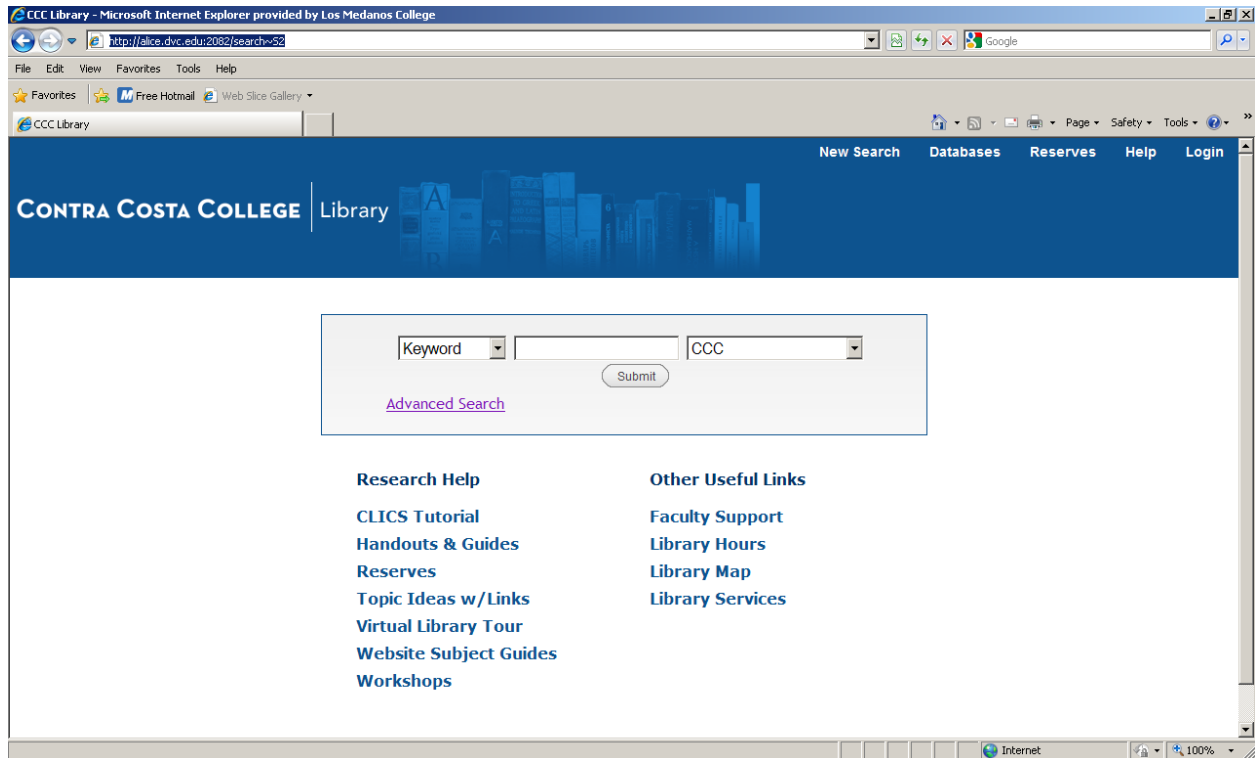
CCC Library - Microsoft Internet Explorer provided by Los Medanos College

http://alice.dvc.edu:2082/search~S2

Google

File Edit View Favorites Tools Help

Favorites | Free Hotmail | Web Slice Gallery

CCC Library

Page ▾ Safety ▾ Tools ▾

New Search Databases Reserves Help Login

CONTRA COSTA COLLEGE | Library

Keyword | CCC

Submit

Advanced Search

Research Help

CLICS Tutorial
Handouts & Guides
Reserves
Topic Ideas w/Links
Virtual Library Tour
Website Subject Guides
Workshops

Other Useful Links

Faculty Support
Library Hours
Library Map
Library Services

Internet | 100%